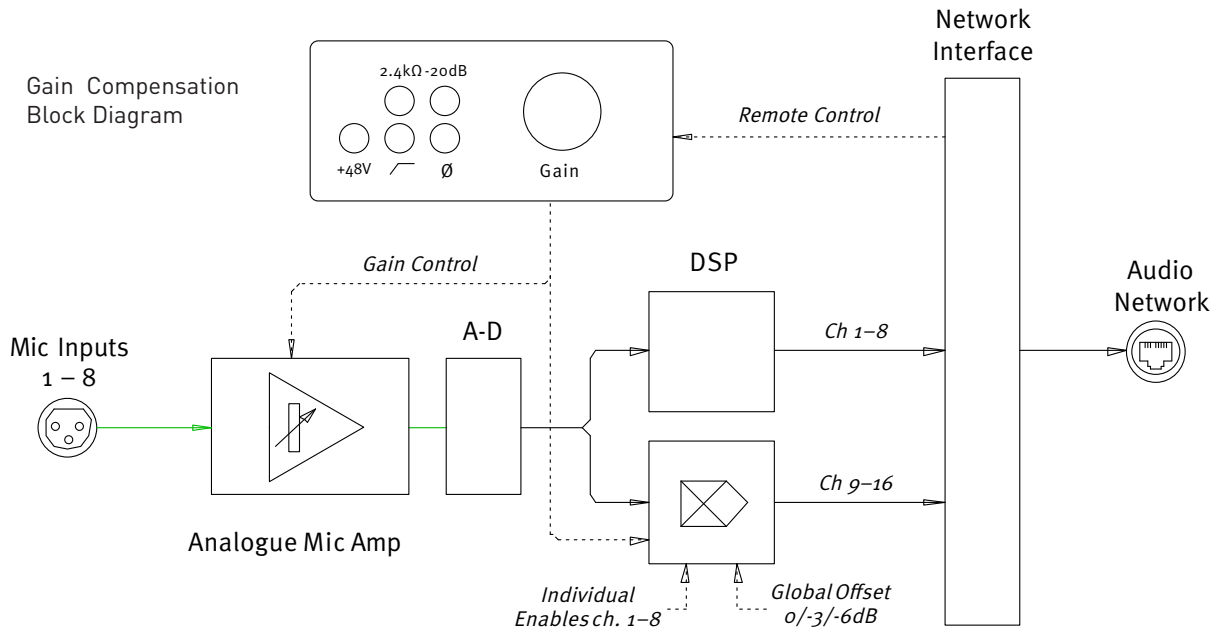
Gain Compensation
Block Diagram

2.4kΩ -20dB

+48V

Ø

Gain

Network
Interface

Remote Control

Gain Control

DSP

Audio
Network

Mic Inputs
1 – 8

A-D

Ch 1–8

Ch 9–16

Analogue Mic Amp

Individual
Enables ch. 1–8

Global Offset
0/-3/-6dB